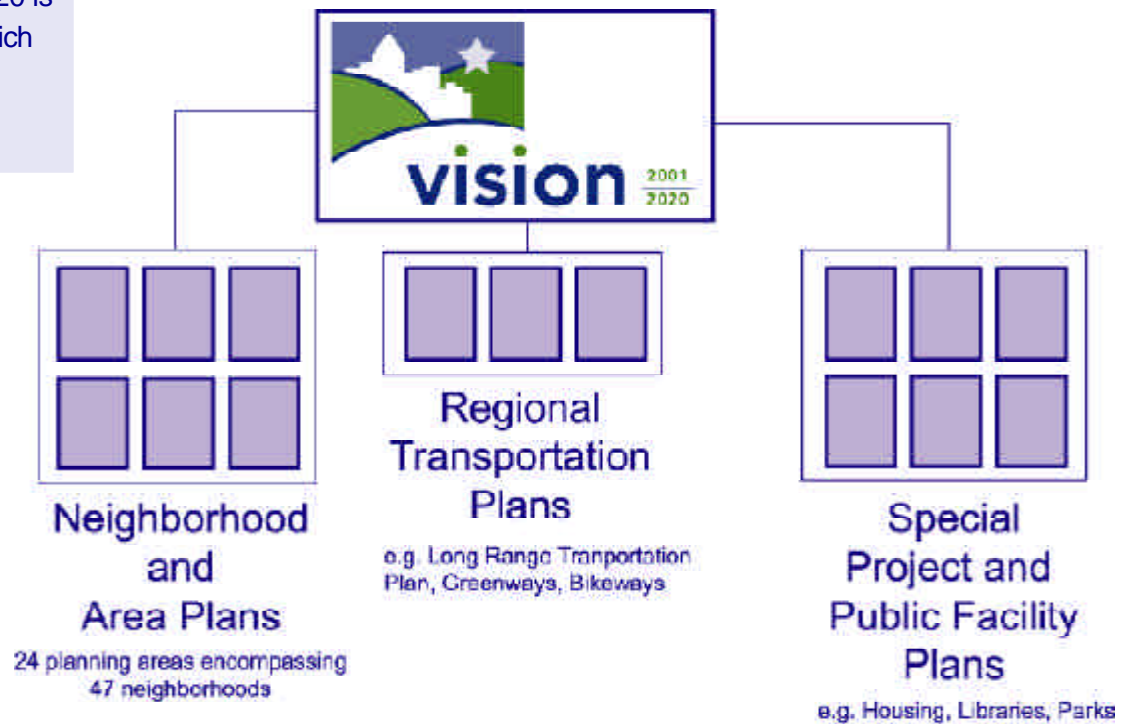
20 is
ich

vision 2001 2020

Regional Transportation Plans

e.g. Long Range Tranportation Plan, Greenways, Bikeways

Neighborhood and Area Plans

24 planning areas encompassing 47 neighborhoods

Special Project and Public Facility Plans

e.g. Housing, Libraries, Parks